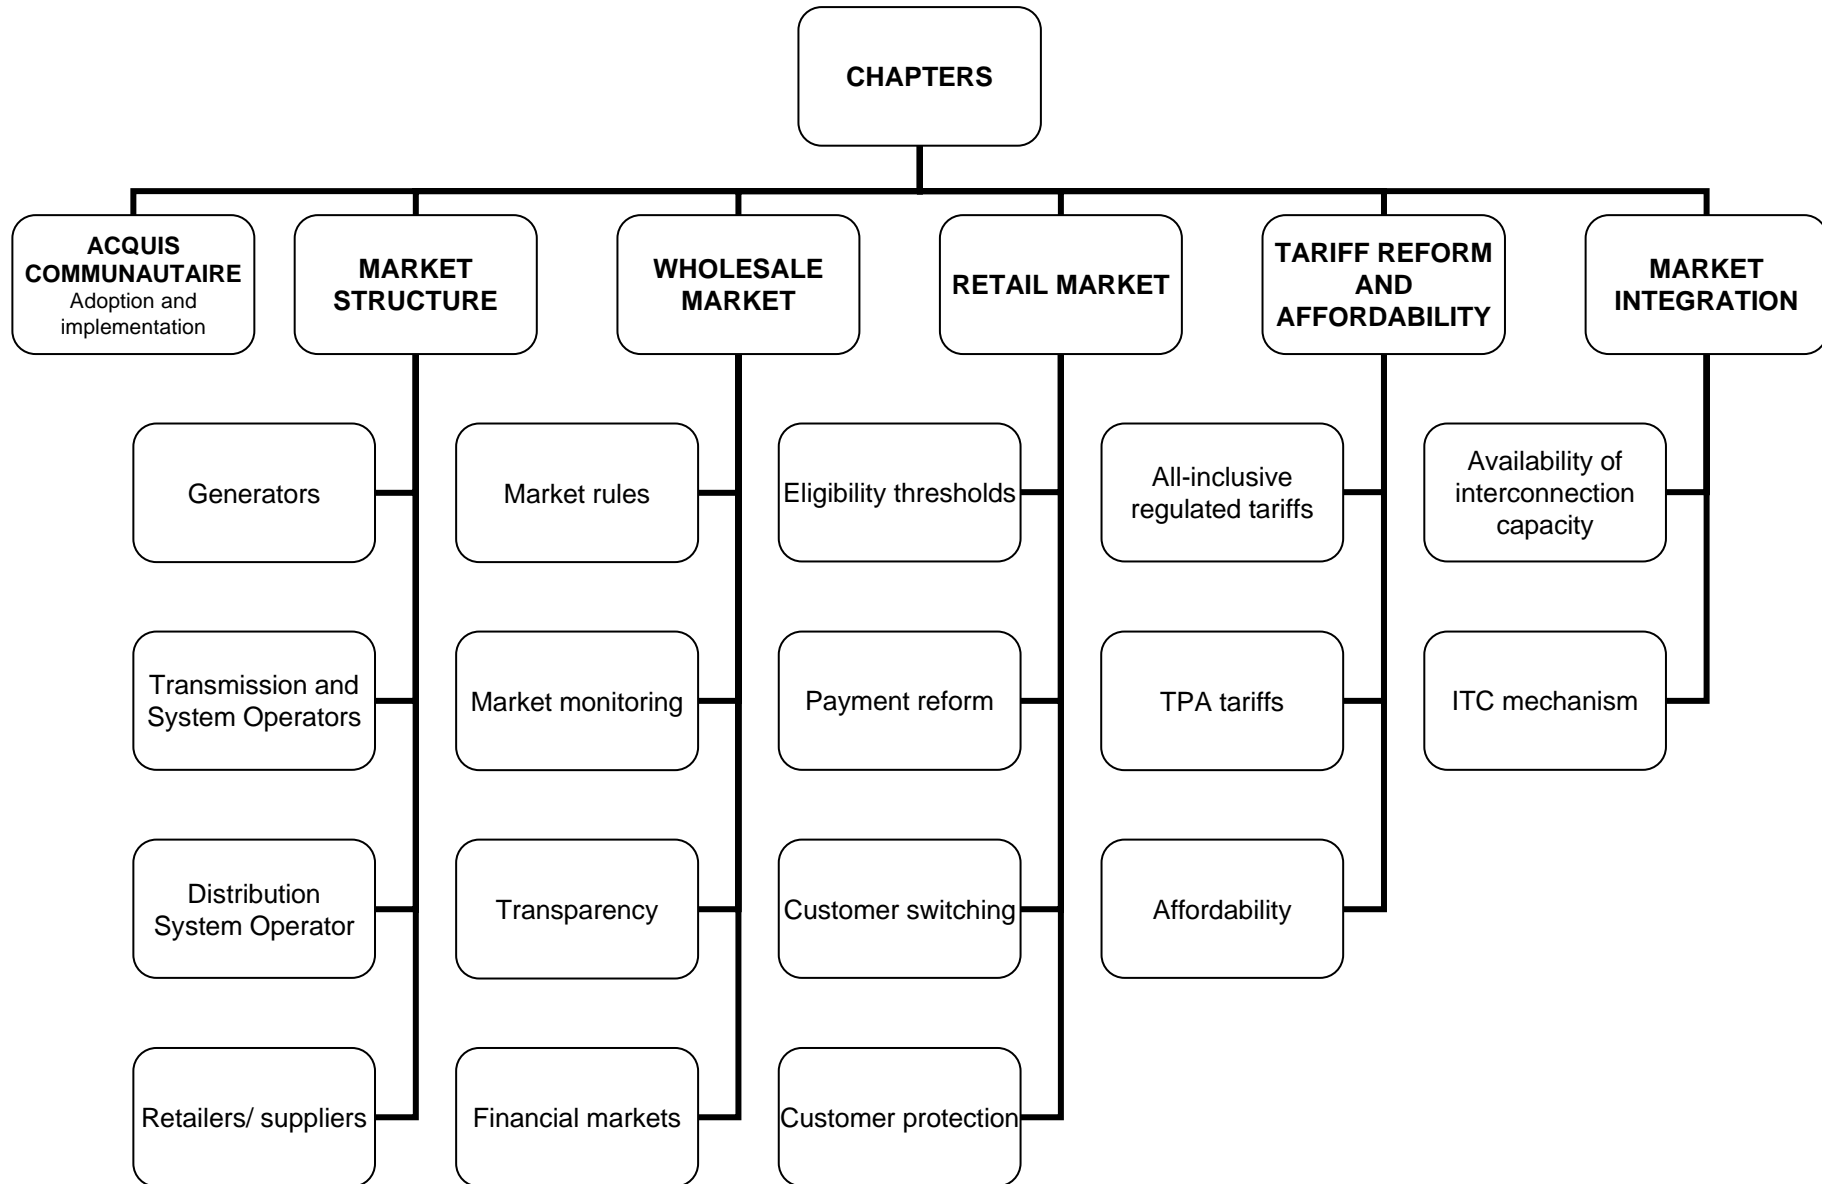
CHAPTERS

ACQUIS COMMUNAUTAIRE
Adoption and implementation

MARKET STRUCTURE

Generators

Transmission and System Operators

Distribution System Operator

Retailers/ suppliers

WHOLESALE MARKET

Market rules

Market monitoring

Transparency

Financial markets

RETAIL MARKET

Eligibility thresholds

Payment reform

Customer switching

Customer protection

TARIFF REFORM AND AFFORDABILITY

All-inclusive regulated tariffs

TPA tariffs

Affordability

MARKET INTEGRATION

Availability of interconnection capacity

ITC mechanism